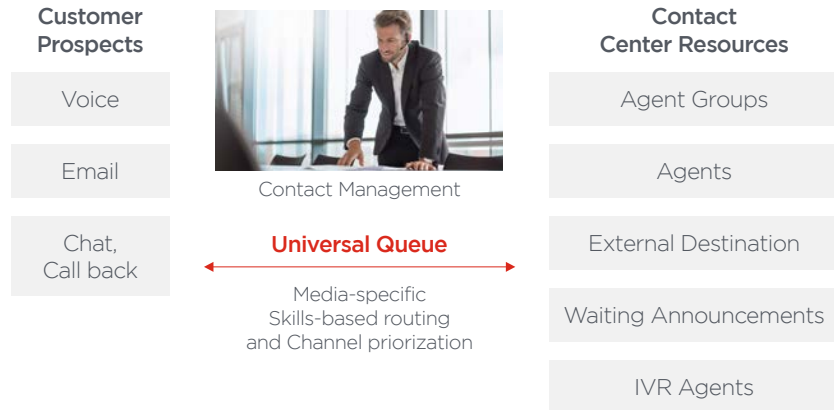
Customer Prospects

Voice

Email

Chat, Call back

Contact Management

Universal Queue

Media-specific Skills-based routing and Channel priorization

Contact Center Resources

Agent Groups

Agents

External Destination

Waiting Announcements

IVR Agents